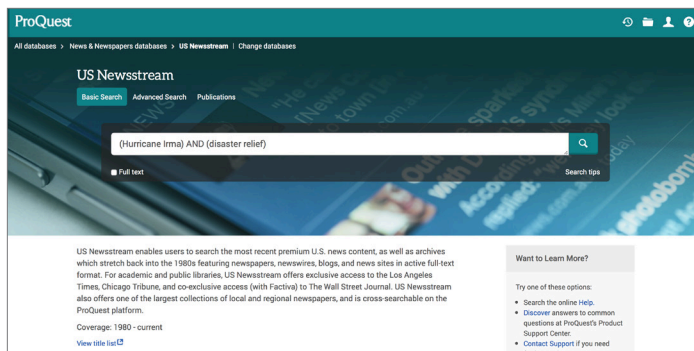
ProQuest

All databases > News & Newspapers databases > US Newsstream | Change databases

US Newsstream

Basic Search Advanced Search Publications

(Hurricane Irma) AND (disaster relief)

Full text

Search tips

US Newsstream enables users to search the most recent premium U.S. news content, as well as archives which stretch back into the 1980s featuring newspapers, newswires, blogs, and news sites in active full-text format. For academic and public libraries, US Newsstream offers exclusive access to the Los Angeles Times, Chicago Tribune, and co-exclusive access (with Factiva) to The Wall Street Journal. US Newsstream also offers one of the largest collections of local and regional newspapers, and is cross-searchable on the ProQuest platform.

Coverage: 1980 - current

View title list

Want to Learn More?

Try one of these options:

• Search the online Help.
• Discover answers to common questions at ProQuest's Product Support Center.
• Contact Support if you need